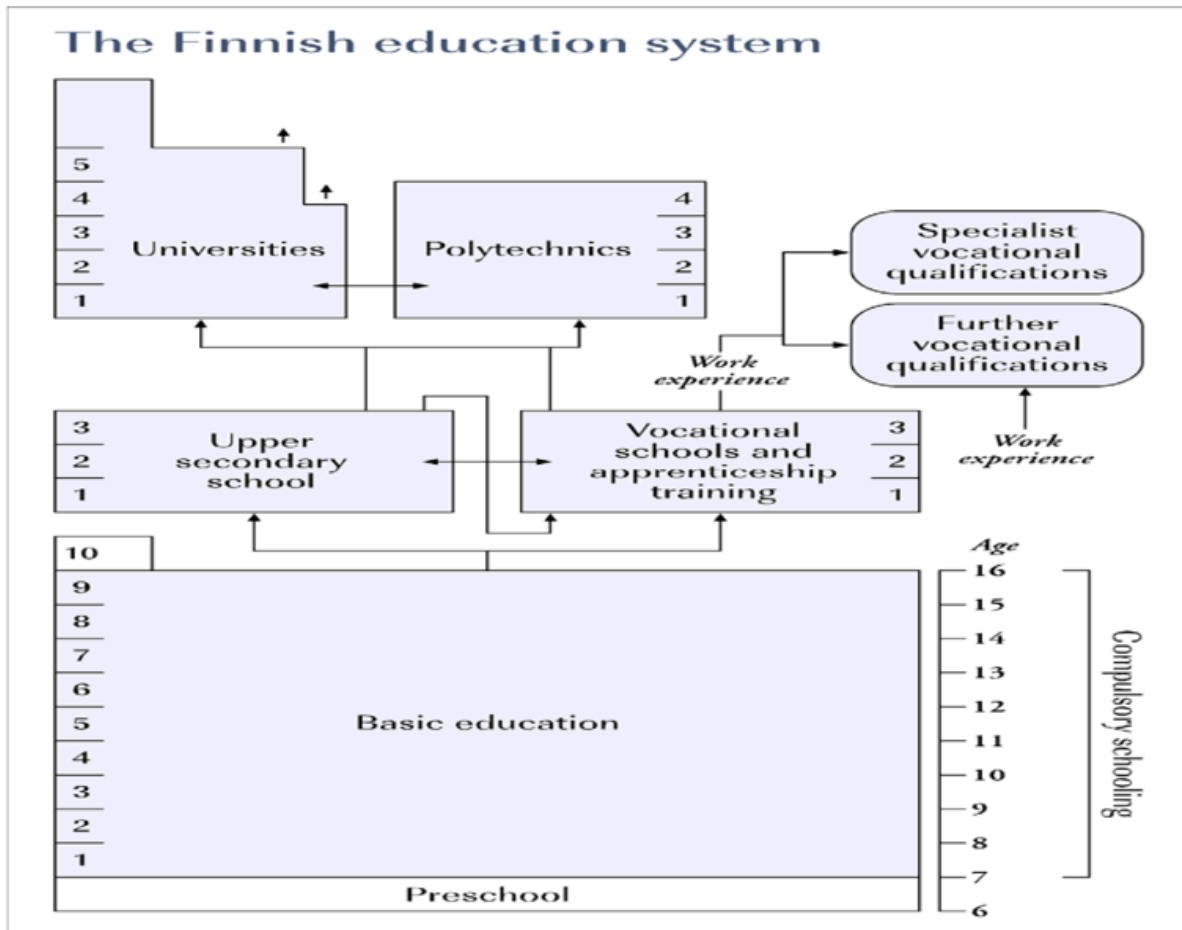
The Finnish education system

5
4
3
2
1
Universities

Polytechnics
4
3
2
1

Specialist vocational qualifications

Further vocational qualifications

Work experience

3
2
1
Upper secondary school

Vocational schools and apprenticeship training
3
2
1

Work experience

10
9
8
7
6
5
4
3
2
1
Basic education

Preschool

Age
16
15
14
13
12
11
10
9
8
7
6

Compulsory schooling